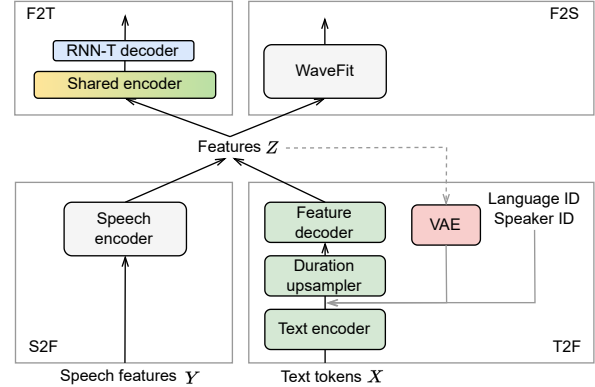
F2T

RNN-T decoder

Shared encoder

F2S

WaveFit

Features $Z$

Speech encoder

S2F

Speech features $Y$

Feature decoder

Duration upsampler

Text encoder

VAE

Language ID
Speaker ID

T2F

Text tokens $X$